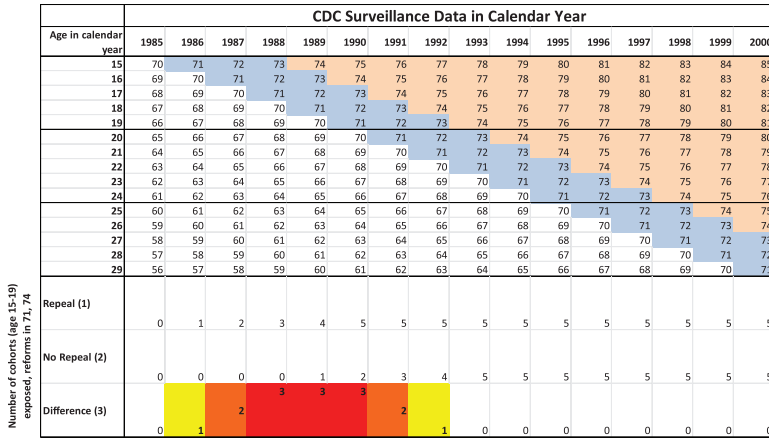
CDC Surveillance Data in Calendar Year

| Age in calendar year | 1985 | 1986 | 1987 | 1988 | 1989 | 1990 | 1991 | 1992 | 1993 | 1994 | 1995 | 1996 | 1997 | 1998 | 1999 | 200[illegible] |
|---|---|---|---|---|---|---|---|---|---|---|---|---|---|---|---|---|
| 15 | 70 | 71 | 72 | 73 | 74 | 75 | 76 | 77 | 78 | 79 | 80 | 81 | 82 | 83 | 84 | 8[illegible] |
| 16 | 69 | 70 | 71 | 72 | 73 | 74 | 75 | 76 | 77 | 78 | 79 | 80 | 81 | 82 | 83 | 8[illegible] |
| 17 | 68 | 69 | 70 | 71 | 72 | 73 | 74 | 75 | 76 | 77 | 78 | 79 | 80 | 81 | 82 | 8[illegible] |
| 18 | 67 | 68 | 69 | 70 | 71 | 72 | 73 | 74 | 75 | 76 | 77 | 78 | 79 | 80 | 81 | 8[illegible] |
| 19 | 66 | 67 | 68 | 69 | 70 | 71 | 72 | 73 | 74 | 75 | 76 | 77 | 78 | 79 | 80 | 8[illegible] |
| 20 | 65 | 66 | 67 | 68 | 69 | 70 | 71 | 72 | 73 | 74 | 75 | 76 | 77 | 78 | 79 | 8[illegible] |
| 21 | 64 | 65 | 66 | 67 | 68 | 69 | 70 | 71 | 72 | 73 | 74 | 75 | 76 | 77 | 78 | 7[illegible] |
| 22 | 63 | 64 | 65 | 66 | 67 | 68 | 69 | 70 | 71 | 72 | 73 | 74 | 75 | 76 | 77 | 7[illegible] |
| 23 | 62 | 63 | 64 | 65 | 66 | 67 | 68 | 69 | 70 | 71 | 72 | 73 | 74 | 75 | 76 | 7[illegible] |
| 24 | 61 | 62 | 63 | 64 | 65 | 66 | 67 | 68 | 69 | 70 | 71 | 72 | 73 | 74 | 75 | 7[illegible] |
| 25 | 60 | 61 | 62 | 63 | 64 | 65 | 66 | 67 | 68 | 69 | 70 | 71 | 72 | 73 | 74 | 7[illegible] |
| 26 | 59 | 60 | 61 | 62 | 63 | 64 | 65 | 66 | 67 | 68 | 69 | 70 | 71 | 72 | 73 | 7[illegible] |
| 27 | 58 | 59 | 60 | 61 | 62 | 63 | 64 | 65 | 66 | 67 | 68 | 69 | 70 | 71 | 72 | 7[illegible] |
| 28 | 57 | 58 | 59 | 60 | 61 | 62 | 63 | 64 | 65 | 66 | 67 | 68 | 69 | 70 | 71 | 7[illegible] |
| 29 | 56 | 57 | 58 | 59 | 60 | 61 | 62 | 63 | 64 | 65 | 66 | 67 | 68 | 69 | 70 | 7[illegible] |
| Repeal (1) | 0 | 1 | 2 | 3 | 4 | 5 | 5 | 5 | 5 | 5 | 5 | 5 | 5 | 5 | 5 | 5 |
| No Repeal (2) | 0 | 0 | 0 | 0 | 1 | 2 | 3 | 4 | 5 | 5 | 5 | 5 | 5 | 5 | 5 | 5 |
| Difference (3) | 0 | 1 | 2 | 3 | 3 | 3 | 2 | 1 | 0 | 0 | 0 | 0 | 0 | 0 | 0 | 0 |

Number of cohorts (age 15-19) exposed, reforms in 71, 74